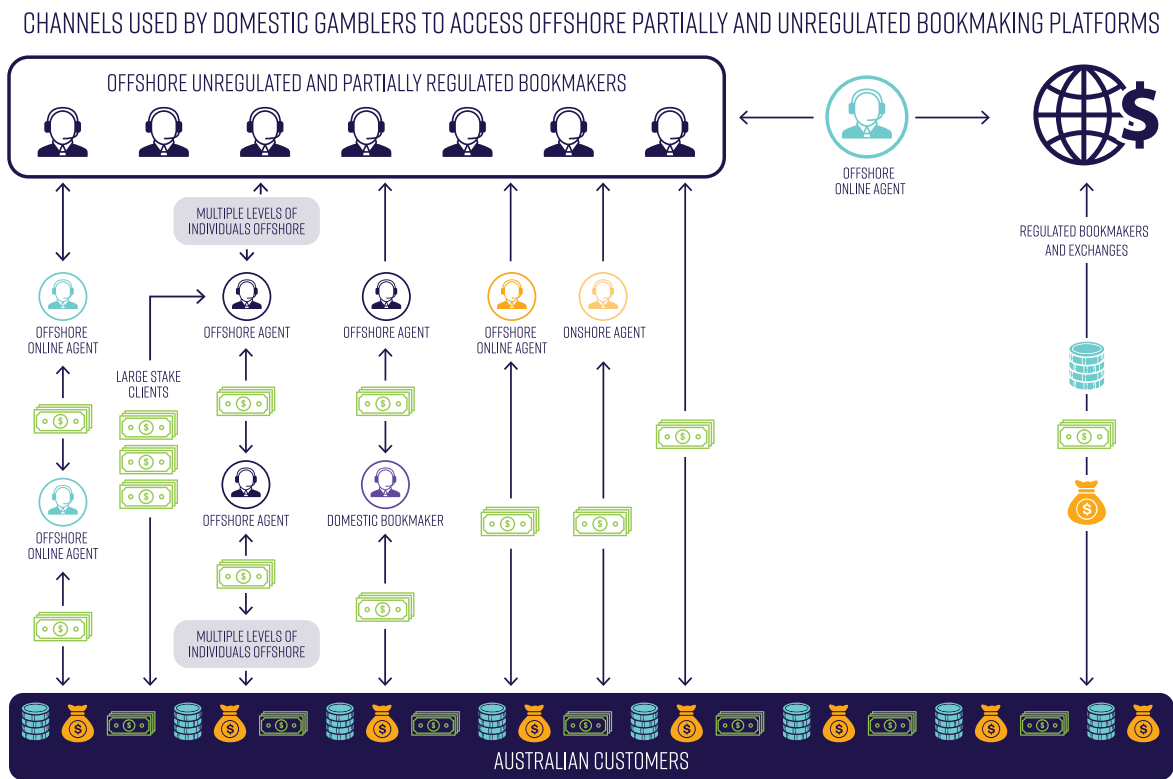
CHANNELS USED BY DOMESTIC GAMBLERS TO ACCESS OFFSHORE PARTIALLY AND UNREGULATED BOOKMAKING PLATFORMS

OFFSHORE UNREGULATED AND PARTIALLY REGULATED BOOKMAKERS

OFFSHORE ONLINE AGENT

MULTIPLE LEVELS OF INDIVIDUALS OFFSHORE

OFFSHORE ONLINE AGENT

LARGE STAKE CLIENTS

OFFSHORE AGENT

OFFSHORE AGENT

OFFSHORE ONLINE AGENT

ONSHORE AGENT

REGULATED BOOKMAKERS AND EXCHANGES

OFFSHORE ONLINE AGENT

OFFSHORE AGENT

DOMESTIC BOOKMAKER

MULTIPLE LEVELS OF INDIVIDUALS OFFSHORE

AUSTRALIAN CUSTOMERS